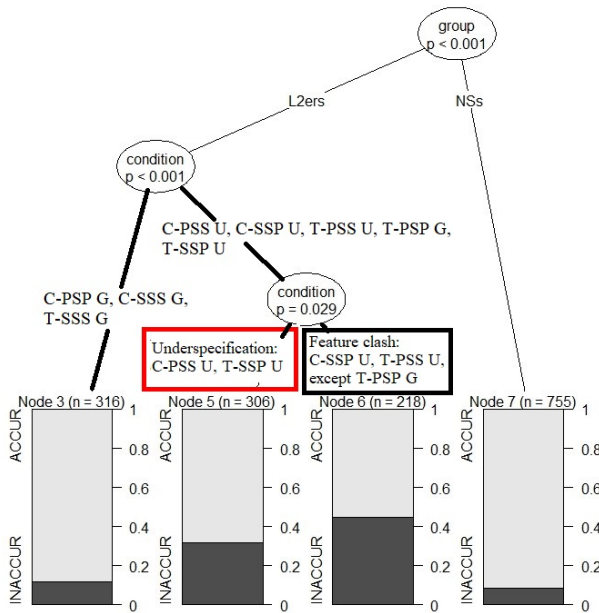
group
p < 0.001

L2ers

NSs

condition
p < 0.001

C-PSS U, C-SSP U, T-PSS U, T-PSP G, T-SSP U

C-PSP G, C-SSS G, T-SSS G

condition
p = 0.029

Underspecification:
C-PSS U, T-SSP U

Feature clash:
C-SSP U, T-PSS U, except T-PSP G

Node 3 (n = 316)
ACCUR
INACCUR
1
0.8
0.6
0.4
0.2
0

Node 5 (n = 306)
ACCUR
INACCUR
1
0.8
0.6
0.4
0.2
0

Node 6 (n = 218)
ACCUR
INACCUR
1
0.8
0.6
0.4
0.2
0

Node 7 (n = 755)
ACCUR
INACCUR
1
0.8
0.6
0.4
0.2
0